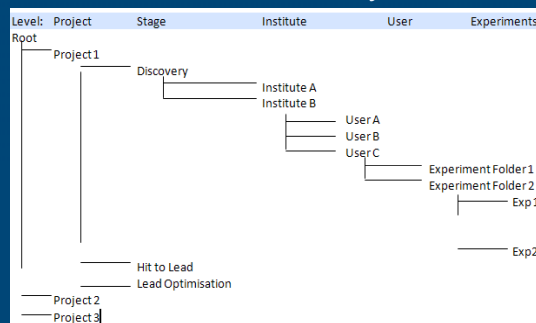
Level: Project Stage Institute User Experiments

Root
Project 1
Discovery
Institute A
Institute B
User A
User B
User C
Experiment Folder 1
Experiment Folder 2
Exp 1
Exp2
Hit to Lead
Lead Optimisation
Project 2
Project 3